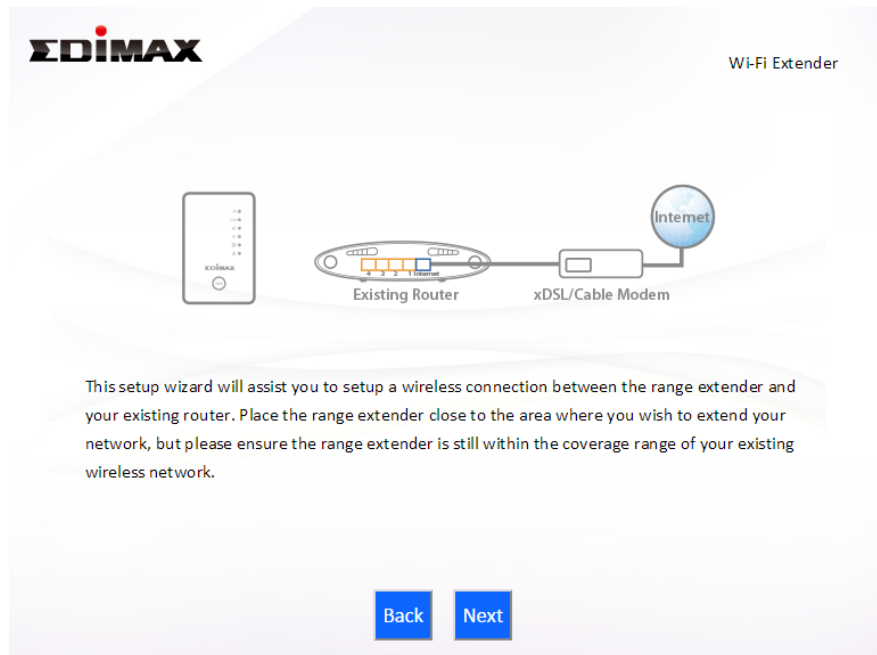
EDIMAX

Wi-Fi Extender

EDIMAX

4 3 2 1 Internet

Existing Router

xDSL/Cable Modem

Internet

This setup wizard will assist you to setup a wireless connection between the range extender and your existing router. Place the range extender close to the area where you wish to extend your network, but please ensure the range extender is still within the coverage range of your existing wireless network.

Back

Next